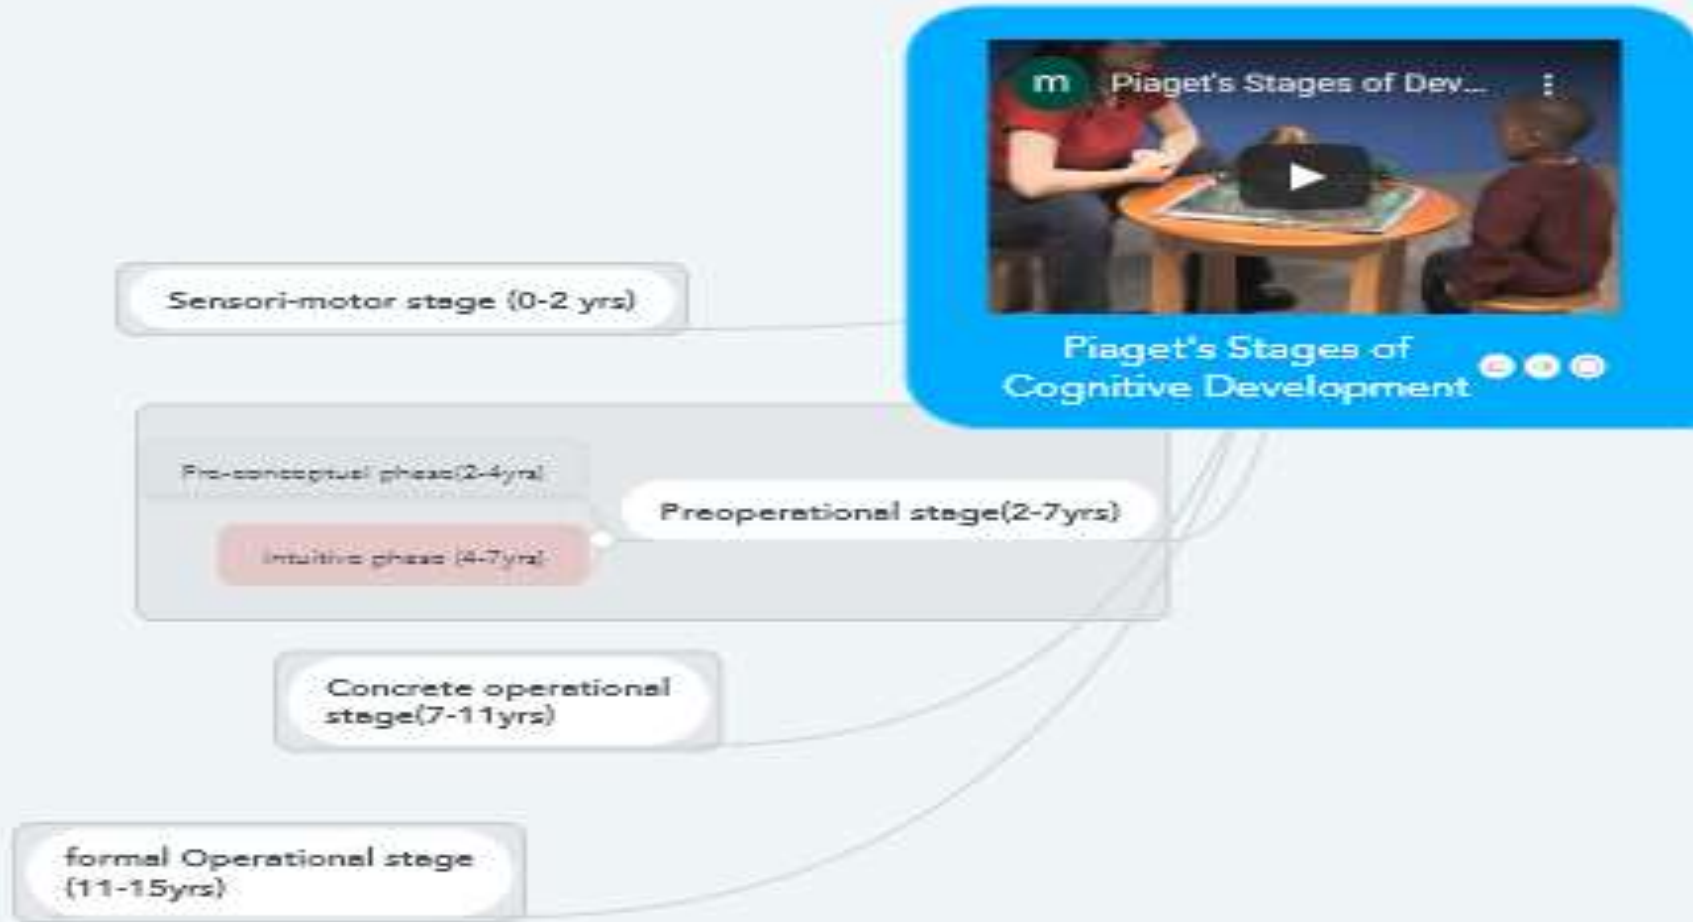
m Piaget's Stages of Dev...

Piaget's Stages of Cognitive Development

Sensori-motor stage (0-2 yrs)

Pre-conceptual phase(2-4yrs)

Intuitive phase (4-7yrs)

Preoperational stage(2-7yrs)

Concrete operational stage(7-11yrs)

formal Operational stage (11-15yrs)